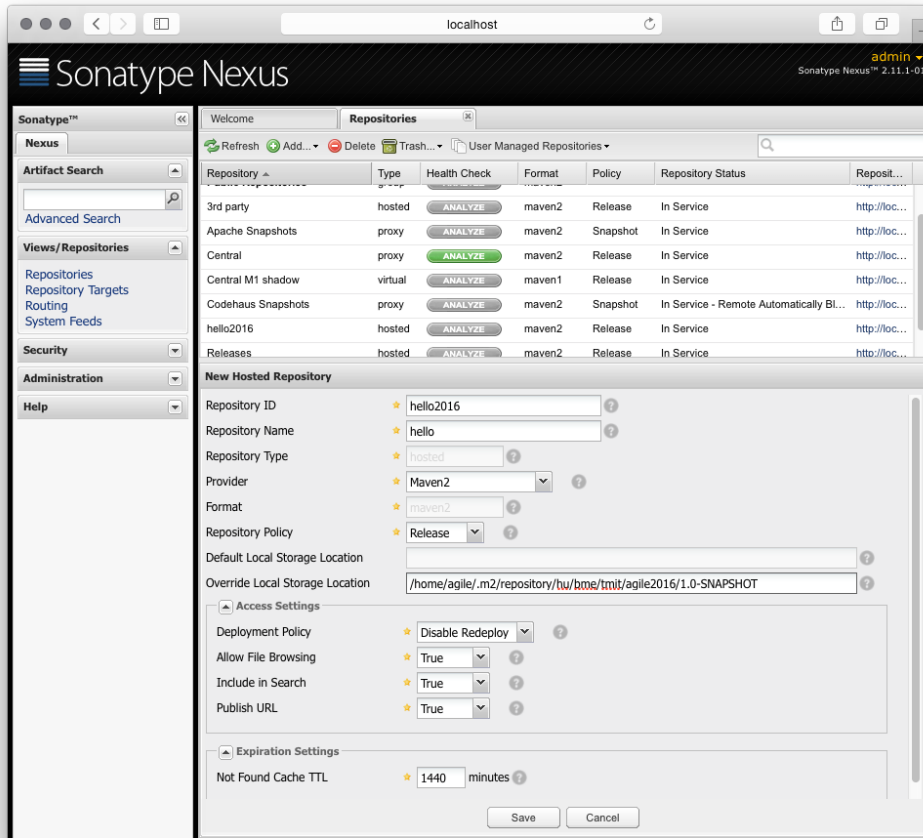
localhost

Sonatype Nexus

admin

Sonatype Nexus™ 2.11.1-01

Sonatype™

Nexus

Artifact Search

Advanced Search

Views/Repositories

Repositories
Repository Targets
Routing
System Feeds

Security

Administration

Help

Welcome

Repositories

Refresh Add... Delete Trash... User Managed Repositories

| Repository | Type | Health Check | Format | Policy | Repository Status | Reposit... |
|---|---|---|---|---|---|---|
| 3rd party | hosted | ANALYZE | maven2 | Release | In Service | http://loc... |
| Apache Snapshots | proxy | ANALYZE | maven2 | Snapshot | In Service | http://loc... |
| Central | proxy | ANALYZE | maven2 | Release | In Service | http://loc... |
| Central M1 shadow | virtual | ANALYZE | maven1 | Release | In Service | http://loc... |
| Codehaus Snapshots | proxy | ANALYZE | maven2 | Snapshot | In Service - Remote Automatically Bl... | http://loc... |
| hello2016 | hosted | ANALYZE | maven2 | Release | In Service | http://loc... |
| Releases | hosted | ANALYZE | maven2 | Release | In Service | http://loc... |

New Hosted Repository

Repository ID hello2016

Repository Name hello

Repository Type hosted

Provider Maven2

Format maven2

Repository Policy Release

Default Local Storage Location

Override Local Storage Location /home/agile/.m2/repository/hu/bme/tmit/agile2016/1.0-SNAPSHOT

Access Settings

Deployment Policy Disable Redeploy

Allow File Browsing True

Include in Search True

Publish URL True

Expiration Settings

Not Found Cache TTL 1440 minutes

Save Cancel